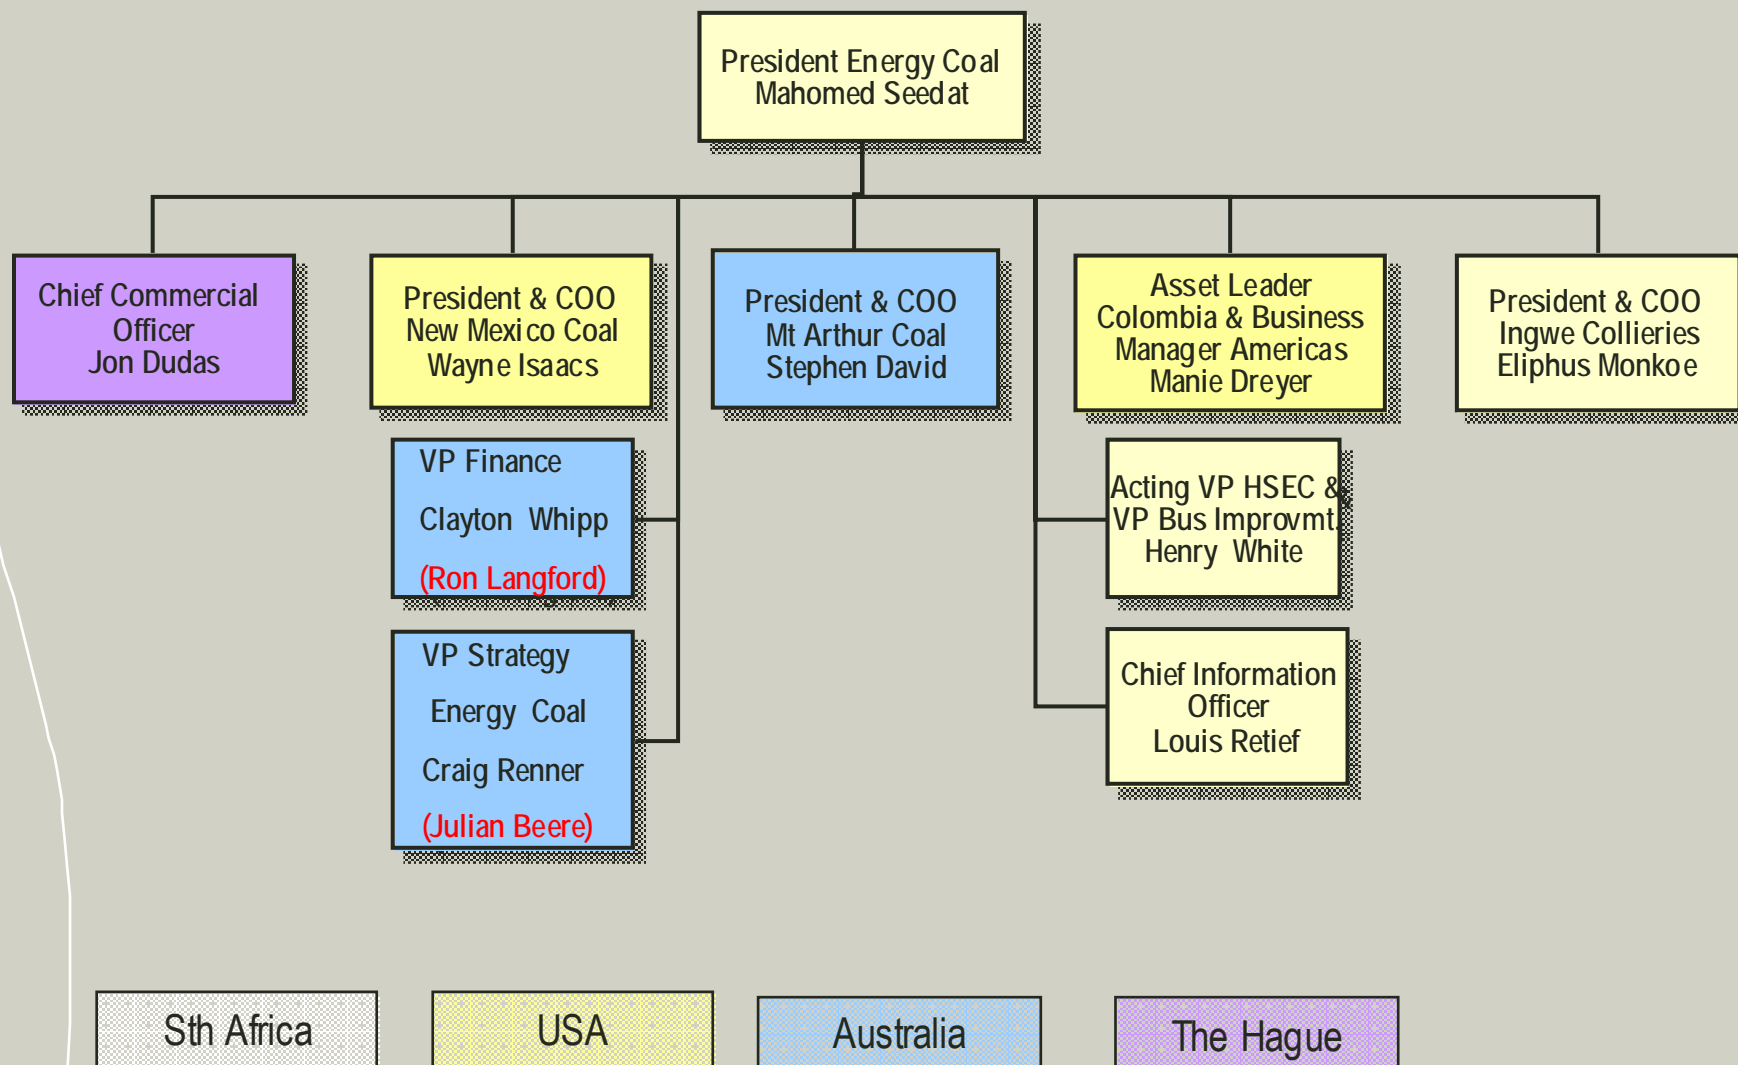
President Energy Coal
Mahomed Seedat

Chief Commercial Officer
Jon Dudas

President & COO
New Mexico Coal
Wayne Isaacs

President & COO
Mt Arthur Coal
Stephen David

Asset Leader
Colombia & Business Manager Americas
Manie Dreyer

President & COO
Ingwe Collieries
Eliphus Monkoe

VP Finance
Clayton Whipp
(Ron Langford)

VP Strategy
Energy Coal
Craig Renner
(Julian Beere)

Acting VP HSEC &
VP Bus Improvmt
Henry White

Chief Information Officer
Louis Retief

Sth Africa

USA

Australia

The Hague